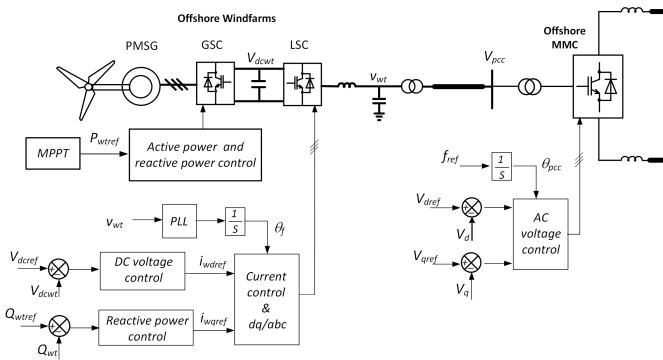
Offshore Windfarms

PMSG

GSC

$V_{dcwt}$

LSC

$v_{wt}$

$V_{pcc}$

Offshore MMC

MPPT

$P_{wtref}$

Active power and reactive power control

$f_{ref}$

$\frac{1}{S}$

$\theta_{pcc}$

$v_{wt}$

PLL

$\frac{1}{S}$

$\theta_f$

$V_{dref}$

$V_d$

AC voltage control

$V_{dcref}$

$V_{dcwt}$

DC voltage control

$i_{wdref}$

Current control & dq/abc

$V_{qref}$

$V_q$

$Q_{wtref}$

$Q_{wt}$

Reactive power control

$i_{wqref}$